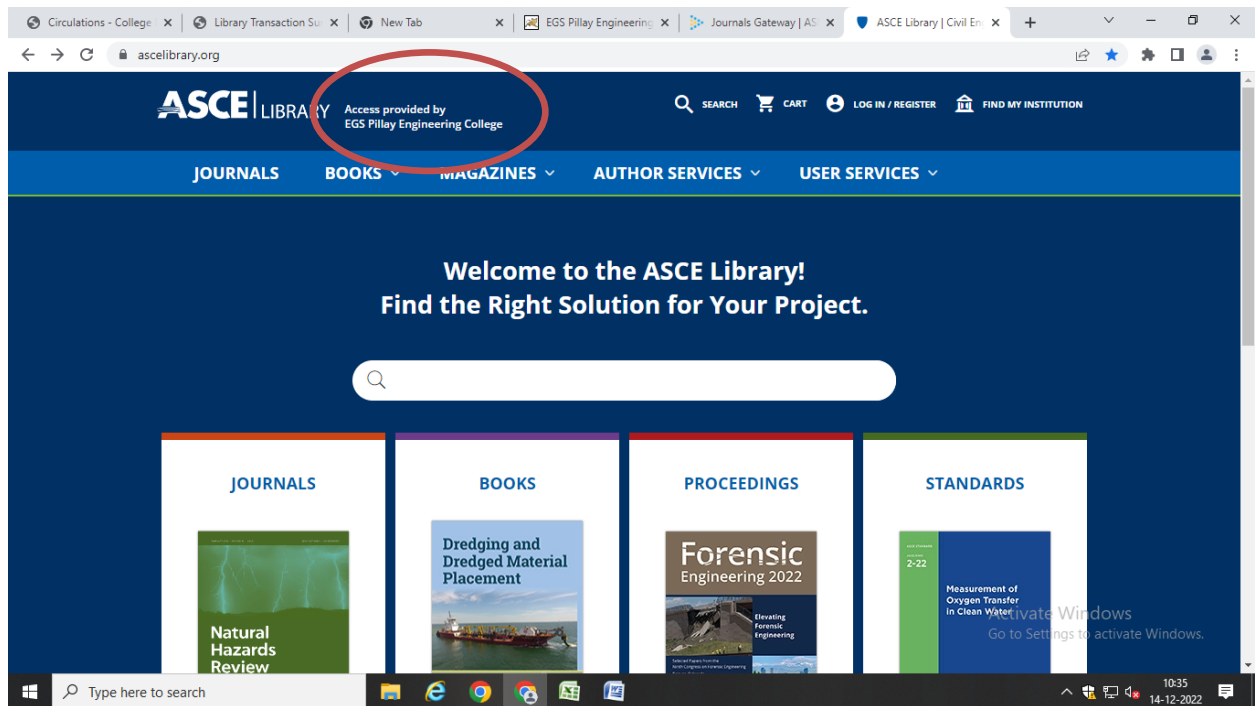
Circulations - College | Library Transaction Su | New Tab | EGS Pillay Engineering | Journals Gateway | AS | ASCE Library | Civil En

ascelibrary.org

ASCE LIBRARY Access provided by EGS Pillay Engineering College

SEARCH CART LOG IN / REGISTER FIND MY INSTITUTION

JOURNALS BOOKS MAGAZINES AUTHOR SERVICES USER SERVICES

Welcome to the ASCE Library!
Find the Right Solution for Your Project.

JOURNALS

Natural Hazards Review

BOOKS

Dredging and Dredged Material Placement

PROCEEDINGS

Forensic Engineering 2022

Elevating Forensic Engineering

STANDARDS

2-22

Measurement of Oxygen Transfer in Clean Water

Activate Windows
Go to Settings to activate Windows.

Type here to search

10:35
14-12-2022